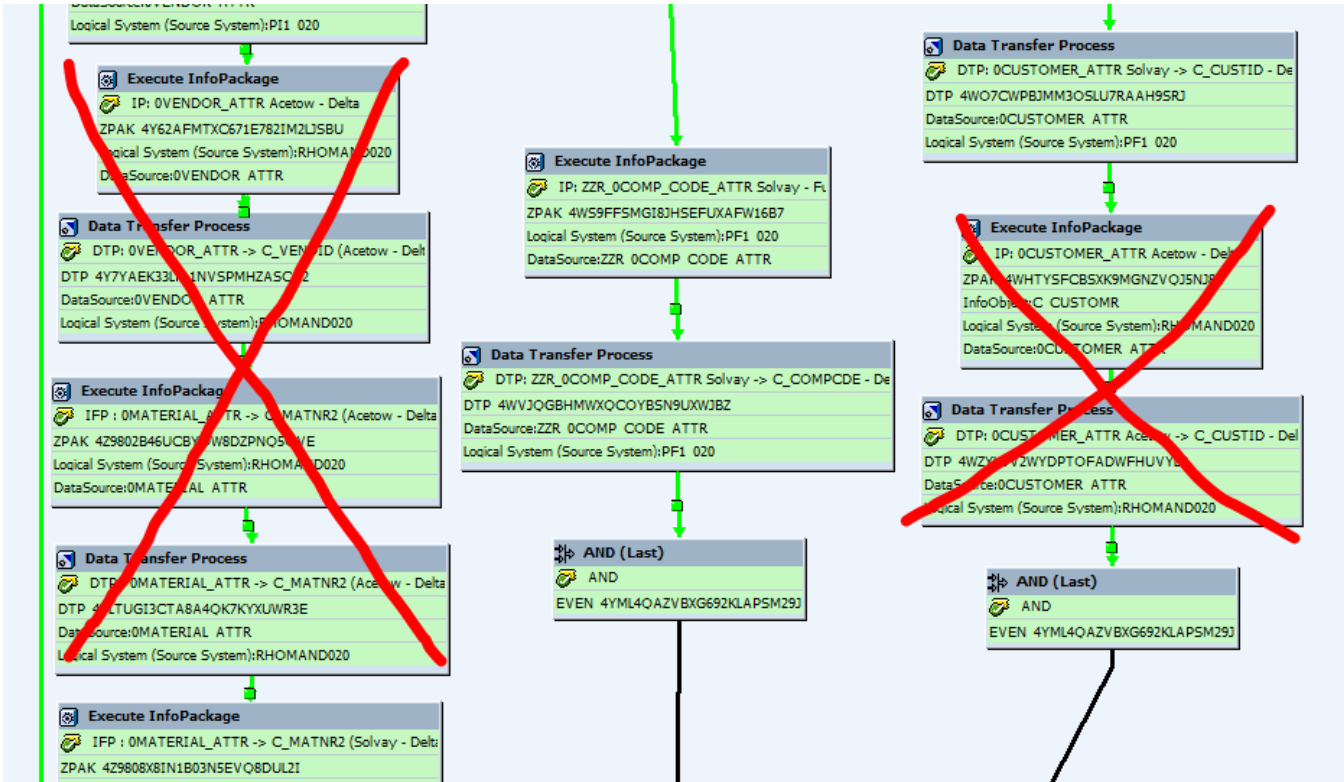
DataSource:0VENDOR ATTR
Logical System (Source System):PI1 020

Execute InfoPackage
IP: 0VENDOR_ATTR Acetow - Delta
ZPAK 4Y62AFMTXC671E782IM2LJSBU
Logical System (Source System):RHOMAND020
DataSource:0VENDOR ATTR

Data Transfer Process
DTP: 0VENDOR_ATTR -> C_VENDID (Acetow - Delt
DTP 4Y7YAEK33L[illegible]1NVSPMHZASC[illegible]2
DataSource:0VENDOR ATTR
Logical System (Source System):RHOMAND020

Execute InfoPackage
IFP : 0MATERIAL_ATTR -> C_MATNR2 (Acetow - Delta
ZPAK 4Z9802B46UCBY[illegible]W8DZPNQ5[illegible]VE
Logical System (Source System):RHOMAND020
DataSource:0MATERIAL ATTR

Data Transfer Process
DTP: 0MATERIAL_ATTR -> C_MATNR2 (Acetow - Delta
DTP 4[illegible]LTUGI3CTA8A4QK7KYXUWR3E
DataSource:0MATERIAL ATTR
Logical System (Source System):RHOMAND020

Execute InfoPackage
IFP : 0MATERIAL_ATTR -> C_MATNR2 (Solvay - Delta
ZPAK 4Z9808X8IN1B03N5EVQ8DUL2I

Execute InfoPackage
IP: ZZR_0COMP_CODE_ATTR Solvay - Fu
ZPAK 4WS9FFSMGI8JHSEFUXAFW16B7
Logical System (Source System):PF1 020
DataSource:ZZR 0COMP CODE ATTR

Data Transfer Process
DTP: ZZR_0COMP_CODE_ATTR Solvay -> C_COMPCDE - De
DTP 4WVJQGBHMWXQCOYBSN9UXWJBZ
DataSource:ZZR 0COMP CODE ATTR
Logical System (Source System):PF1 020

AND (Last)
AND
EVEN 4YML4QAZVBXG692KLAPSM29J

Data Transfer Process
DTP: 0CUSTOMER_ATTR Solvay -> C_CUSTID - De
DTP 4WO7CWPBJMM3OSLU7RAAH9SRJ
DataSource:0CUSTOMER ATTR
Logical System (Source System):PF1 020

Execute InfoPackage
IP: 0CUSTOMER_ATTR Acetow - Delt
ZPAK 4WHTYSFCBSXK9MGNZVQJ5NJ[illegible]
InfoObject:C CUSTOMR
Logical System (Source System):RHOMAND020
DataSource:0CUSTOMER ATTR

Data Transfer Process
DTP: 0CUSTOMER_ATTR Acetow -> C_CUSTID - Del
DTP 4WZY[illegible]V2WYDPTOFADWFHUVY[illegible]
DataSource:0CUSTOMER ATTR
Logical System (Source System):RHOMAND020

AND (Last)
AND
EVEN 4YML4QAZVBXG692KLAPSM29J